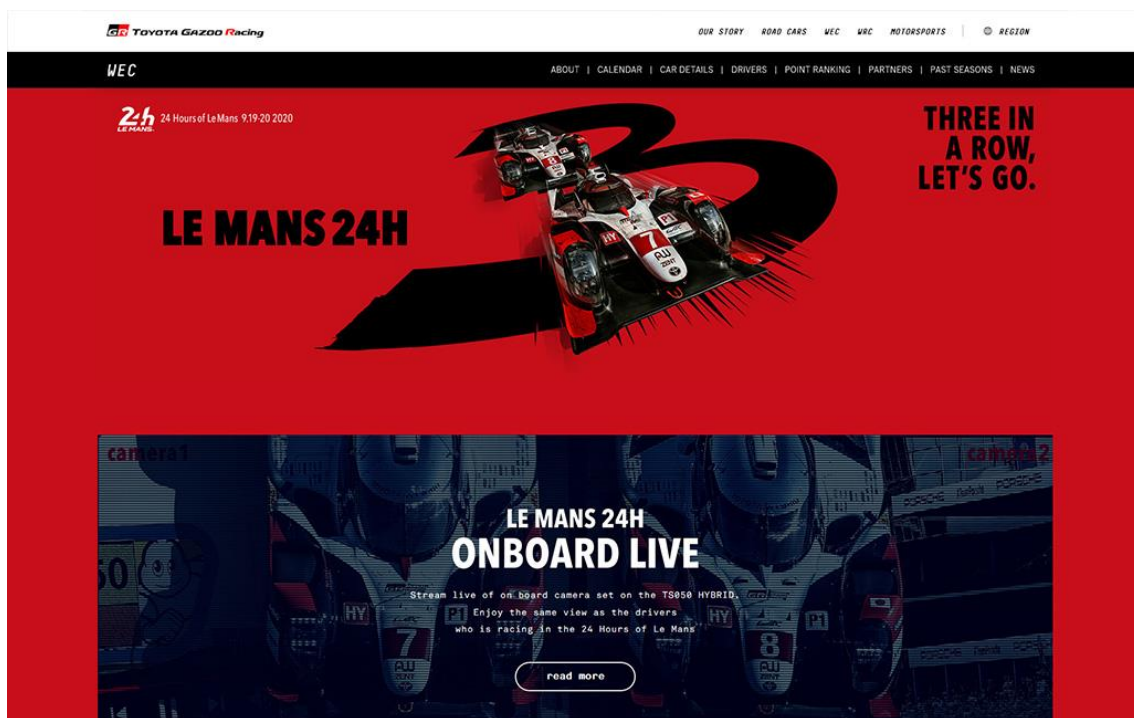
GR TOYOTA GAZOO Racing

OUR STORY ROAD CARS WEC WRC MOTORSPORTS REGION

WEC

ABOUT | CALENDAR | CAR DETAILS | DRIVERS | POINT RANKING | PARTNERS | PAST SEASONS | NEWS

24h LE MANS 24 Hours of Le Mans 9.19-20 2020

THREE IN A ROW, LET'S GO.

LE MANS 24H

camera1

camera2

LE MANS 24H
ONBOARD LIVE

Stream live of on board camera set on the TS050 HYBRID. Enjoy the same view as the drivers who is racing in the 24 Hours of Le Mans

read more